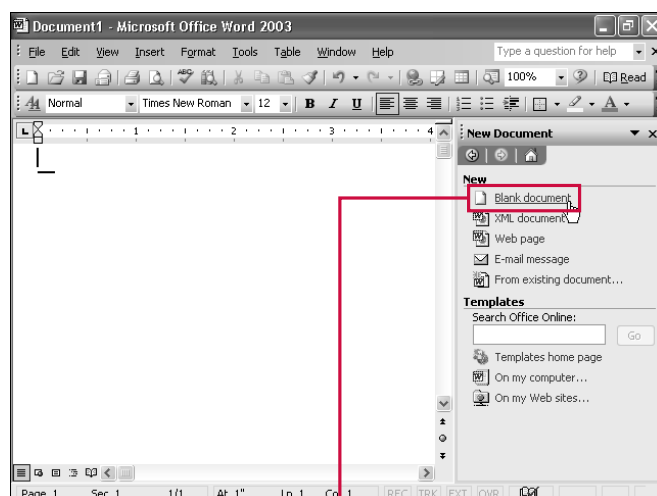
Document1 - Microsoft Office Word 2003

File Edit View Insert Format Tools Table Window Help

Type a question for help

100% Read

Normal Times New Roman 12 B I U

New Document

New

Blank document

XML document

Web page

E-mail message

From existing document...

Templates

Search Office Online:

Go

Templates home page

On my computer...

On my Web sites...

Page 1 Sec 1 1/1 At 1" Ln 1 Col 1 REC TRK EXT OVR